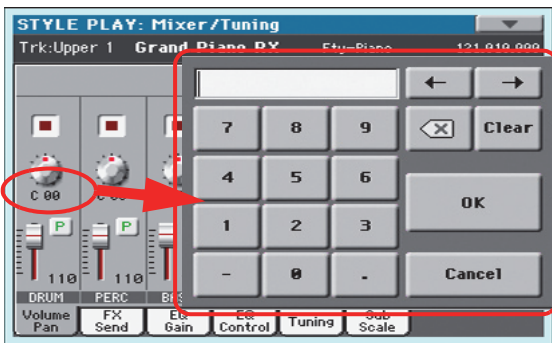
STYLE PLAY: Mixer/Tuning
Trk:Upper 1 Grand Piano RX Fty-Piano 121.010.000

C 00
P
P
110
110
DRUM
PERC
B

7
8
9
Clear
4
5
6
OK
1
2
3
-
0
.
Cancel

Volume Pan
FX Send
EQ Gain
EQ Control
Tuning
Sub Scale